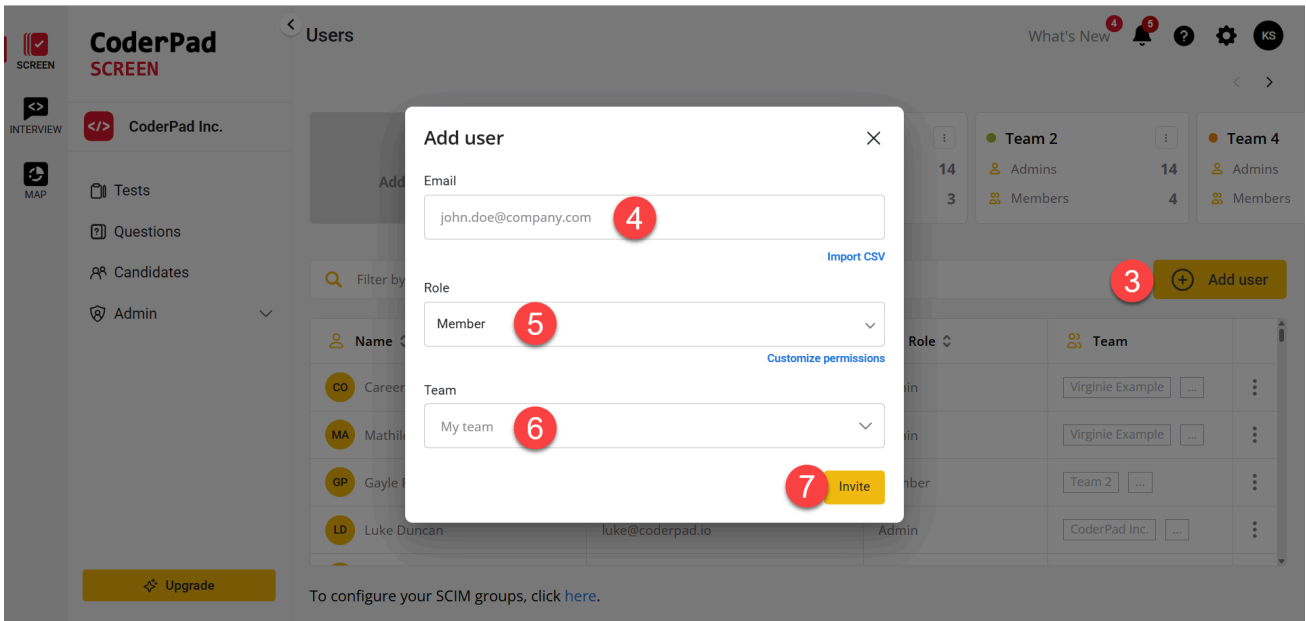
SCREEN
INTERVIEW
MAP

CoderPad
SCREEN

CoderPad Inc.

Tests
Questions
Candidates
Admin

Upgrade

Users

What's New 4 5 KS

Add

14
3

Team 2
Admins 14
Members 4

Team 4
Admins
Members

Filter by

3 Add user

Name | Role | Team
CO Caree | in | Virginie Example ...
MA Mathil | in | Virginie Example ...
GP Gayle | nber | Team 2 ...
LD Luke Duncan | luke@coderpad.io | Admin | CoderPad Inc. ...

To configure your SCIM groups, click here.

Add user

Email
john.doe@company.com 4
Import CSV

Role
Member 5
Customize permissions

Team
My team 6

7 Invite